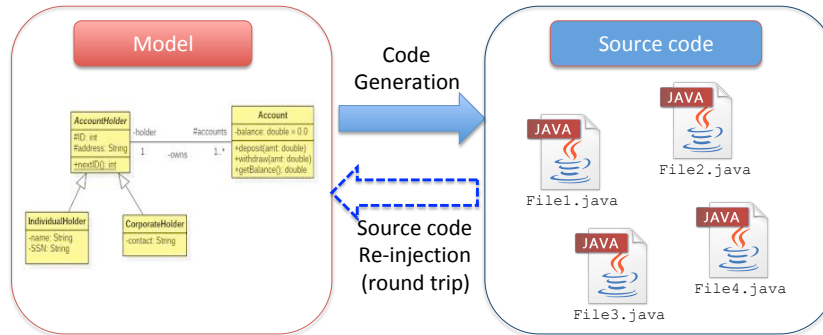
Model

AccountHolder
#ID: int
#address: String
+nextID(): int

-holder
1
-owns
#accounts
1..*

Account
-balance: double = 0.0
+deposit(amt: double)
+withdraw(amt: double)
+getBalance(): double

IndividualHolder
-name: String
-SSN: String

CorporateHolder
-contact: String

Code Generation

Source code Re-injection (round trip)

Source code

JAVA
File1.java

JAVA
File2.java

JAVA
File3.java

JAVA
File4.java